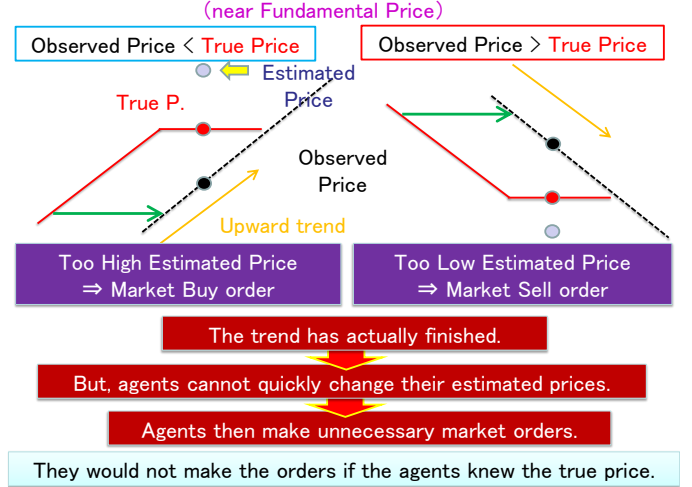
(near Fundamental Price)

Observed Price < True Price

Observed Price > True Price

Estimated Price

True P.

Observed Price

Upward trend

Too High Estimated Price
⇒ Market Buy order

Too Low Estimated Price
⇒ Market Sell order

The trend has actually finished.

But, agents cannot quickly change their estimated prices.

Agents then make unnecessary market orders.

They would not make the orders if the agents knew the true price.